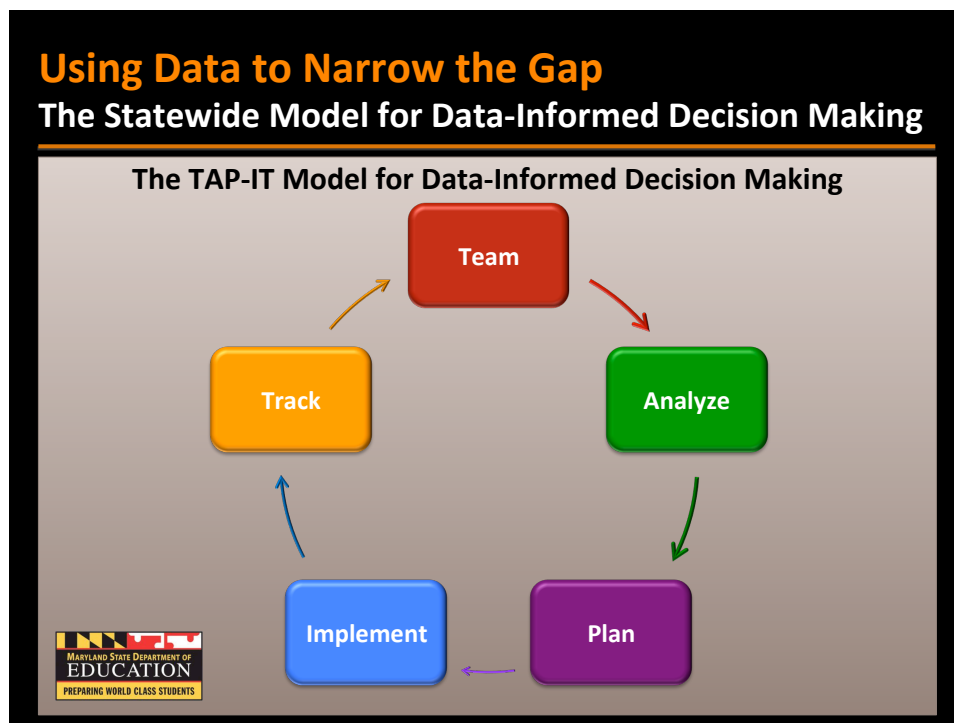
Using Data to Narrow the Gap
The Statewide Model for Data-Informed Decision Making

The TAP-IT Model for Data-Informed Decision Making

Team

Analyze

Plan

Implement

Track

MARYLAND STATE DEPARTMENT OF
EDUCATION
PREPARING WORLD CLASS STUDENTS